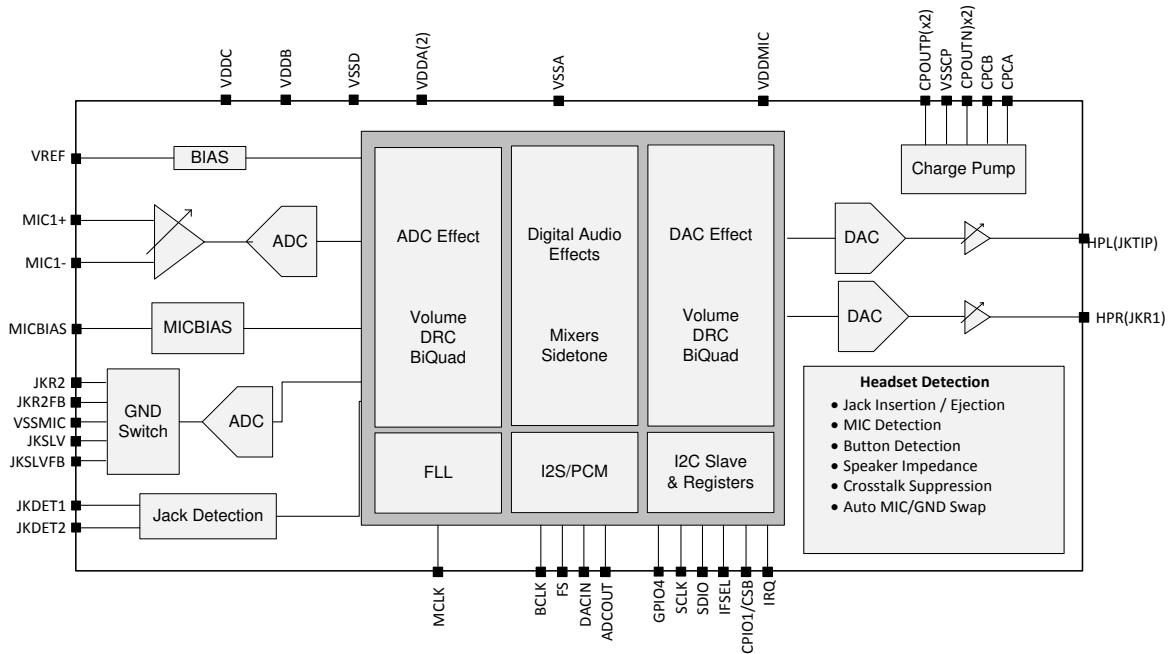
VDDC
VDDB
VSSD
VDDA(2)
VSSA
VDDMIC
CPOUTP(x2)
VSSCP
CPOUTN(x2)
CPCB
CPCA

VREF
BIAS
Charge Pump

MIC1+
MIC1-
ADC

ADC Effect

Volume
DRC
BiQuad

Digital Audio Effects

Mixers
Sidetone

DAC Effect

Volume
DRC
BiQuad

DAC
HPL(JKTIP)
DAC
HPR(JKR1)

MICBIAS
MICBIAS

JKR2
JKR2FB
VSSMIC
JKSLV
JKSLVFB
GND Switch
ADC

FLL
I2S/PCM
I2C Slave & Registers

Headset Detection
• Jack Insertion / Ejection
• MIC Detection
• Button Detection
• Speaker Impedance
• Crosstalk Suppression
• Auto MIC/GND Swap

JKDET1
JKDET2
Jack Detection

MCLK
BCLK
FS
DACIN
ADCOUT
GPIO4
SCLK
SDIO
IFSEL
CPIO1/CSB
IRQ